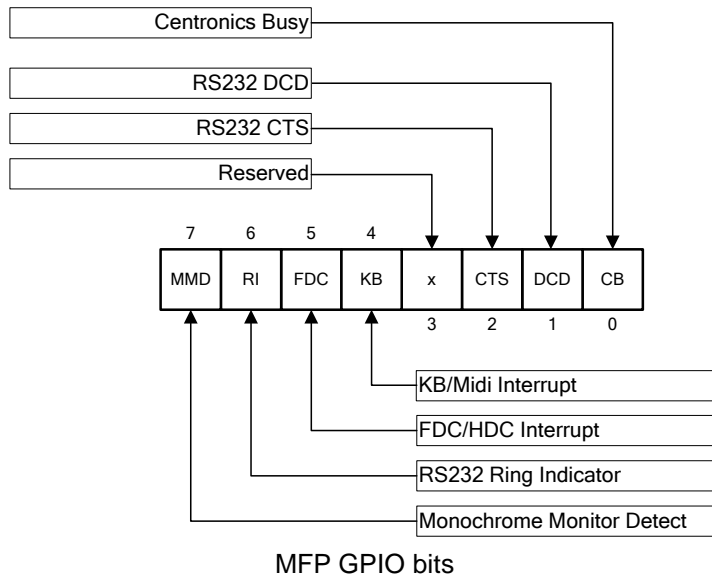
Centronics Busy

RS232 DCD

RS232 CTS

Reserved

| 7 | 6 | 5 | 4 | | | | |
|---|---|---|---|---|---|---|---|
| MMD | RI | FDC | KB | x | CTS | DCD | CB |
| | | | | 3 | 2 | 1 | 0 |

KB/Midi Interrupt

FDC/HDC Interrupt

RS232 Ring Indicator

Monochrome Monitor Detect

MFP GPIO bits